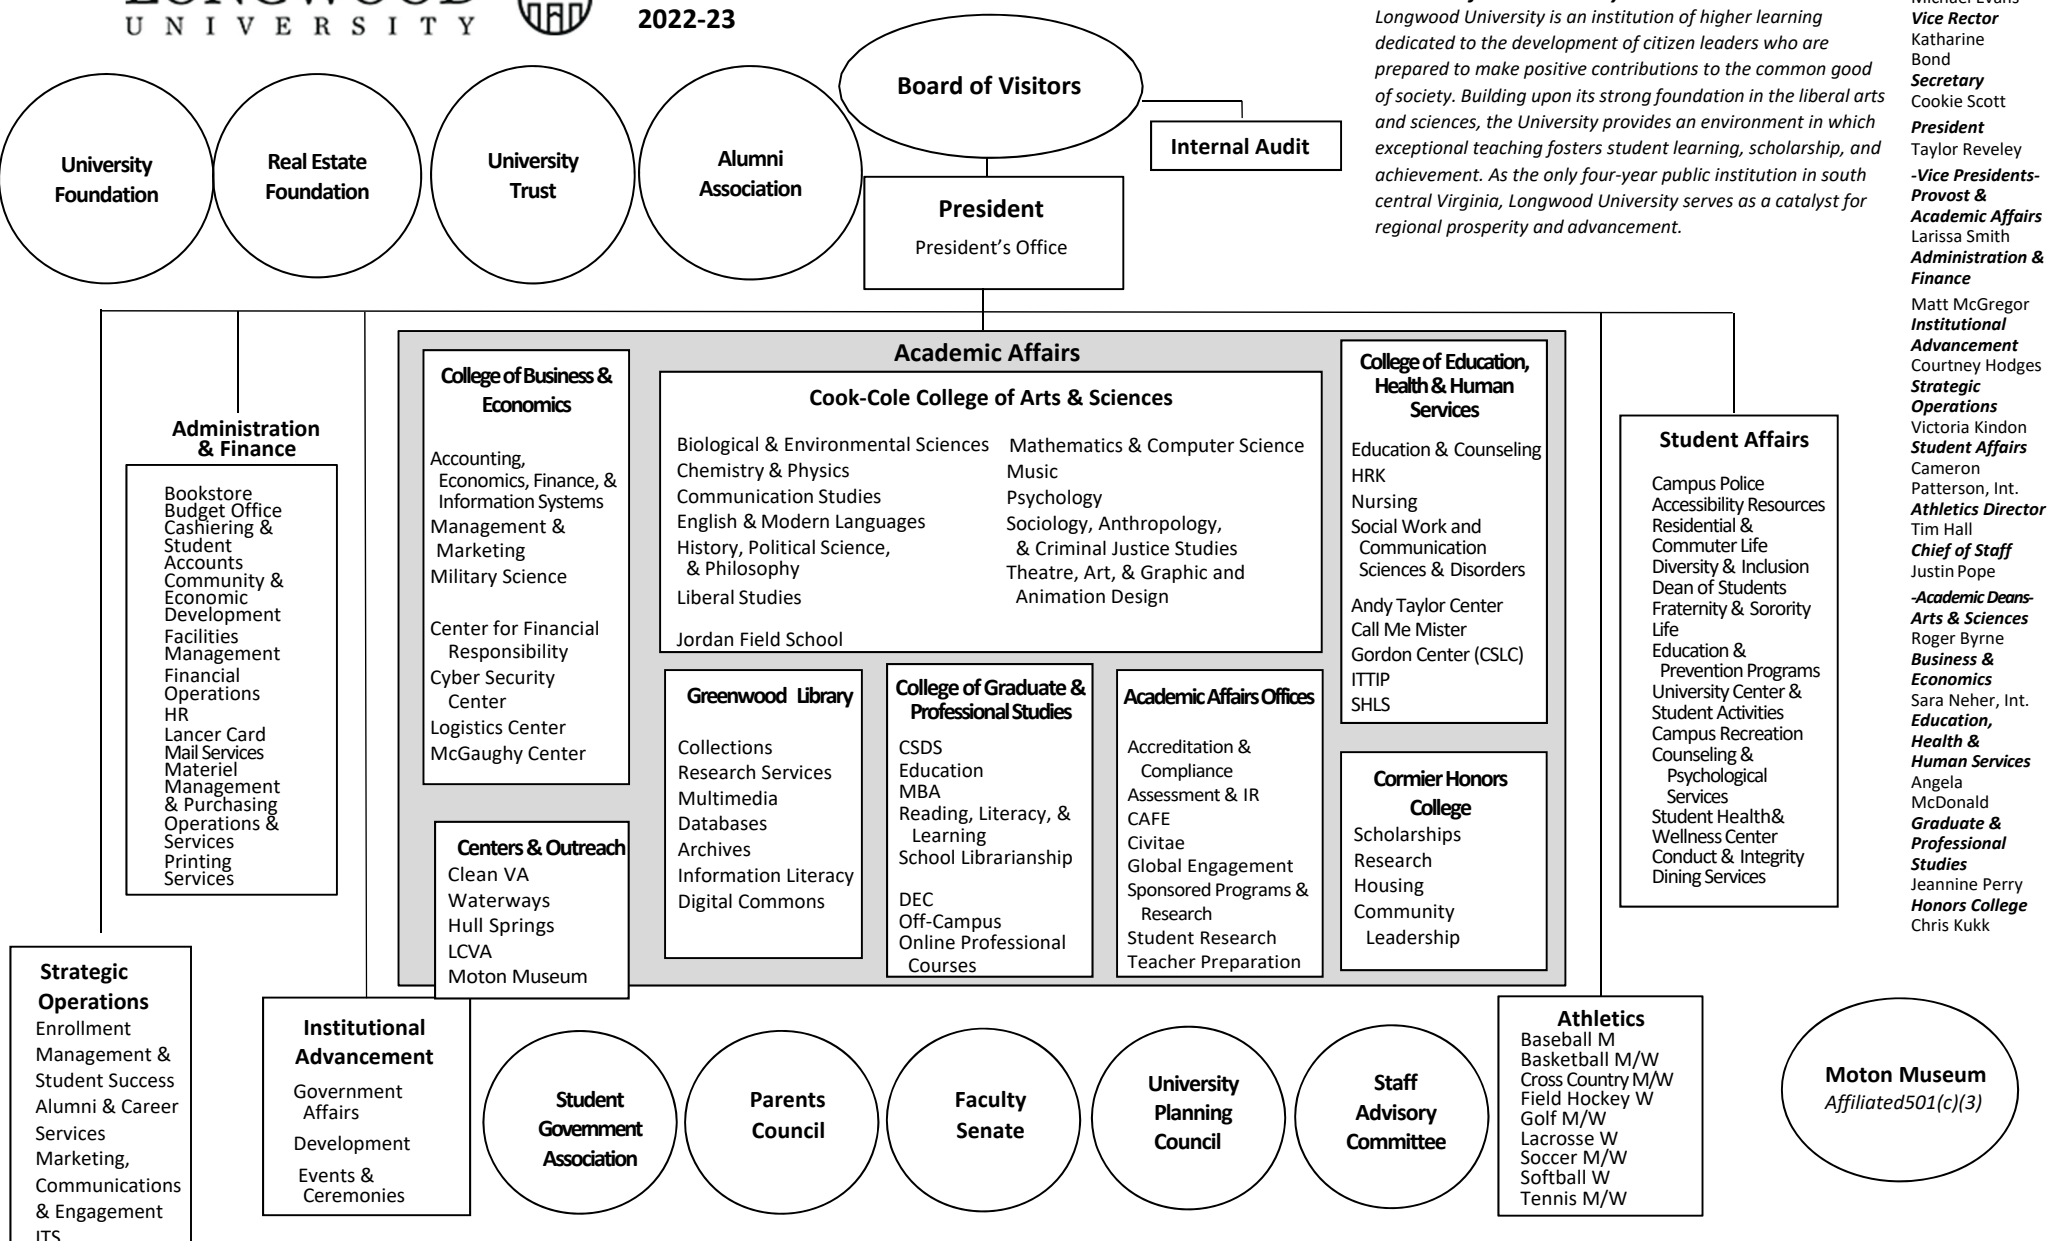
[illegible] UNIVERSITY

2022-23

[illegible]
Longwood University is an institution of higher learning dedicated to the development of citizen leaders who are prepared to make positive contributions to the common good of society. Building upon its strong foundation in the liberal arts and sciences, the University provides an environment in which exceptional teaching fosters student learning, scholarship, and achievement. As the only four-year public institution in south central Virginia, Longwood University serves as a catalyst for regional prosperity and advancement.

Michael Evans
*Vice Rector*
Katharine Bond
*Secretary*
Cookie Scott
*President*
Taylor Reveley
*-Vice Presidents-*
*Provost & Academic Affairs*
Larissa Smith
*Administration & Finance*
Matt McGregor
*Institutional Advancement*
Courtney Hodges
*Strategic Operations*
Victoria Kindon
*Student Affairs*
Cameron Patterson, Int.
*Athletics Director*
Tim Hall
*Chief of Staff*
Justin Pope
*-Academic Deans-*
*Arts & Sciences*
Roger Byrne
*Business & Economics*
Sara Neher, Int.
*Education, Health & Human Services*
Angela McDonald
*Graduate & Professional Studies*
Jeannine Perry
*Honors College*
Chris Kukk

Board of Visitors

Internal Audit

University Foundation

Real Estate Foundation

University Trust

Alumni Association

President
President's Office

Academic Affairs

College of Business & Economics
Accounting, Economics, Finance, & Information Systems
Management & Marketing
Military Science
Center for Financial Responsibility
Cyber Security Center
Logistics Center
McGaughy Center

Cook-Cole College of Arts & Sciences
Biological & Environmental Sciences
Chemistry & Physics
Communication Studies
English & Modern Languages
History, Political Science, & Philosophy
Liberal Studies
Jordan Field School
Mathematics & Computer Science
Music
Psychology
Sociology, Anthropology, & Criminal Justice Studies
Theatre, Art, & Graphic and Animation Design

College of Education, Health & Human Services
Education & Counseling
HRK
Nursing
Social Work and Communication Sciences & Disorders
Andy Taylor Center
Call Me Mister
Gordon Center (CSLC)
ITTIP
SHLS

Administration & Finance
Bookstore
Budget Office
Cashiering & Student Accounts
Community & Economic Development
Facilities Management
Financial Operations
HR
Lancer Card
Mail Services
Materiel Management & Purchasing
Operations & Services
Printing Services

Greenwood Library
Collections
Research Services
Multimedia
Databases
Archives
Information Literacy
Digital Commons

College of Graduate & Professional Studies
CSDS
Education
MBA
Reading, Literacy, & Learning
School Librarianship
DEC
Off-Campus
Online Professional Courses

Academic Affairs Offices
Accreditation & Compliance
Assessment & IR
CAFE
Civitae
Global Engagement
Sponsored Programs & Research
Student Research
Teacher Preparation

Cormier Honors College
Scholarships
Research
Housing
Community Leadership

Centers & Outreach
Clean VA
Waterways
Hull Springs
LCVA
Moton Museum

Student Affairs
Campus Police
Accessibility Resources
Residential & Commuter Life
Diversity & Inclusion
Dean of Students
Fraternity & Sorority Life
Education & Prevention Programs
University Center & Student Activities
Campus Recreation
Counseling & Psychological Services
Student Health & Wellness Center
Conduct & Integrity
Dining Services

Strategic Operations
Enrollment Management & Student Success
Alumni & Career Services
Marketing, Communications & Engagement
ITS

Institutional Advancement
Government Affairs
Development
Events & Ceremonies

Student Government Association

Parents Council

Faculty Senate

University Planning Council

Staff Advisory Committee

Athletics
Baseball M
Basketball M/W
Cross Country M/W
Field Hockey W
Golf M/W
Lacrosse W
Soccer M/W
Softball W
Tennis M/W

Moton Museum
*Affiliated501(c)(3)*